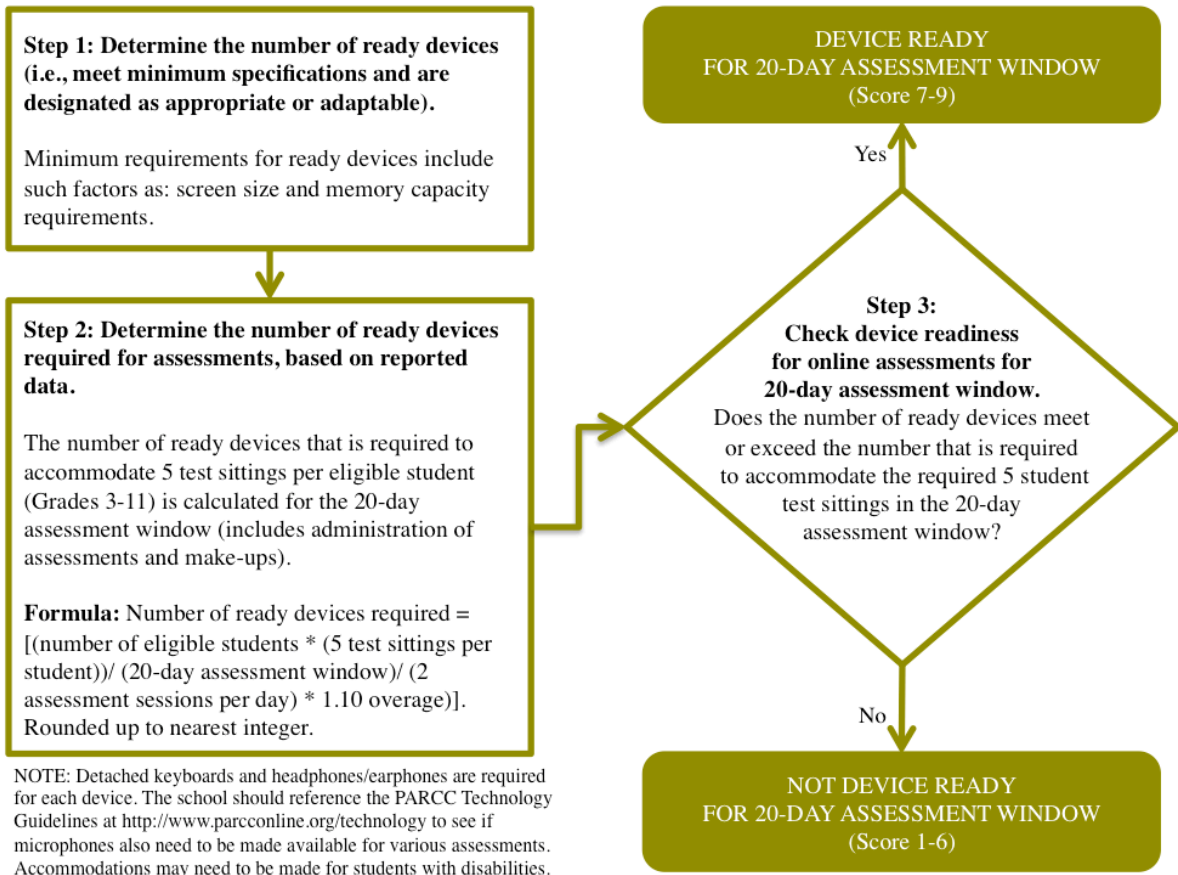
Step 1: Determine the number of ready devices (i.e., meet minimum specifications and are designated as appropriate or adaptable).

Minimum requirements for ready devices include such factors as: screen size and memory capacity requirements.

Step 2: Determine the number of ready devices required for assessments, based on reported data.

The number of ready devices that is required to accommodate 5 test sittings per eligible student (Grades 3-11) is calculated for the 20-day assessment window (includes administration of assessments and make-ups).

Formula: Number of ready devices required = [(number of eligible students * (5 test sittings per student))/ (20-day assessment window)/ (2 assessment sessions per day) * 1.10 overage)]. Rounded up to nearest integer.

NOTE: Detached keyboards and headphones/earphones are required for each device. The school should reference the PARCC Technology Guidelines at http://www.parcconline.org/technology to see if microphones also need to be made available for various assessments. Accommodations may need to be made for students with disabilities.

DEVICE READY
FOR 20-DAY ASSESSMENT WINDOW
(Score 7-9)

Yes

Step 3:
Check device readiness for online assessments for 20-day assessment window.
Does the number of ready devices meet or exceed the number that is required to accommodate the required 5 student test sittings in the 20-day assessment window?

No

NOT DEVICE READY
FOR 20-DAY ASSESSMENT WINDOW
(Score 1-6)